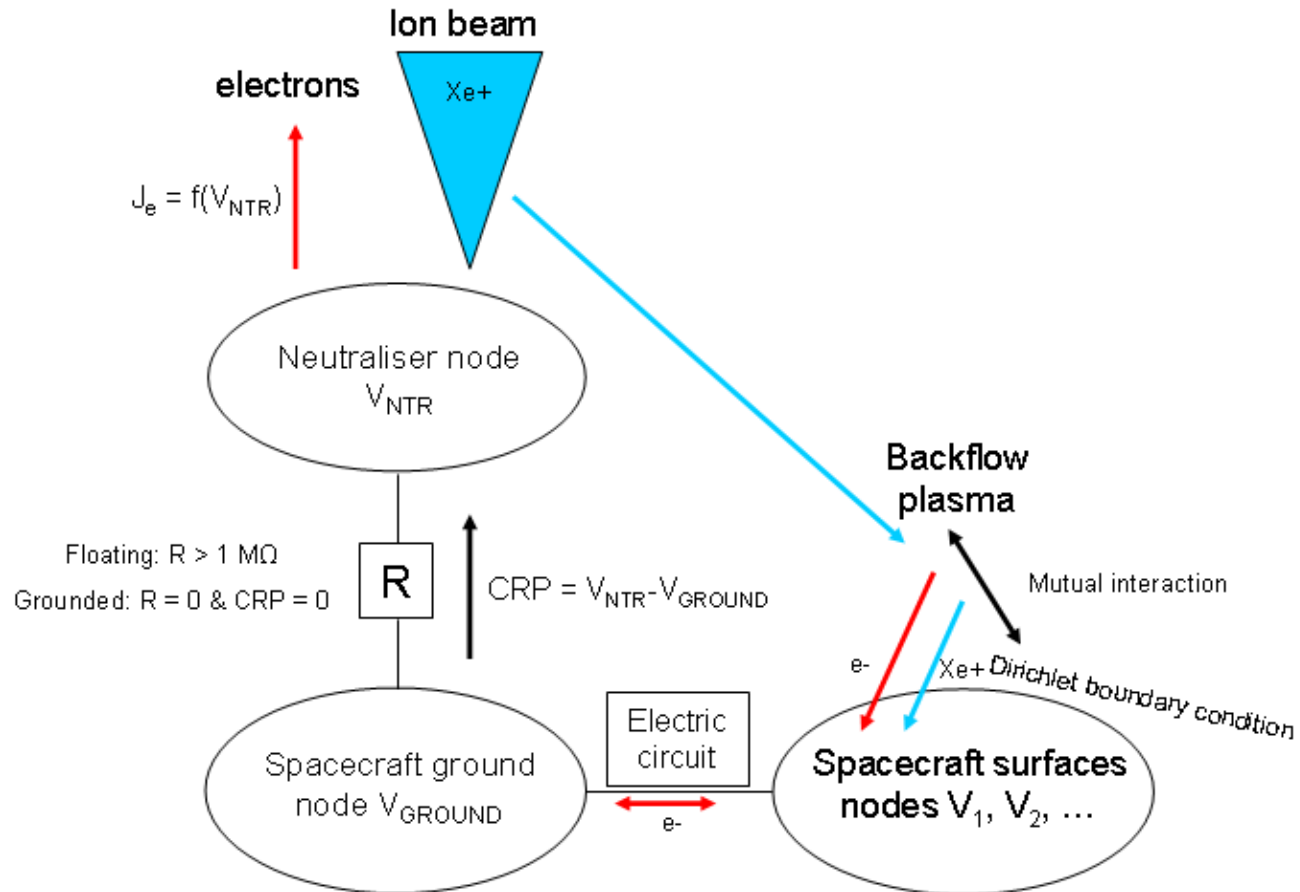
Ion beam

Xe+

electrons

$J_e = f(V_{NTR})$

Neutraliser node $V_{NTR}$

Backflow plasma

Floating: R > 1 MΩ

Grounded: R = 0 & CRP = 0

R

$CRP = V_{NTR} - V_{GROUND}$

Mutual interaction

e-

Xe+

Dirichlet boundary condition

Electric circuit

Spacecraft ground node $V_{GROUND}$

e-

Spacecraft surfaces nodes $V_1$, $V_2$, ...